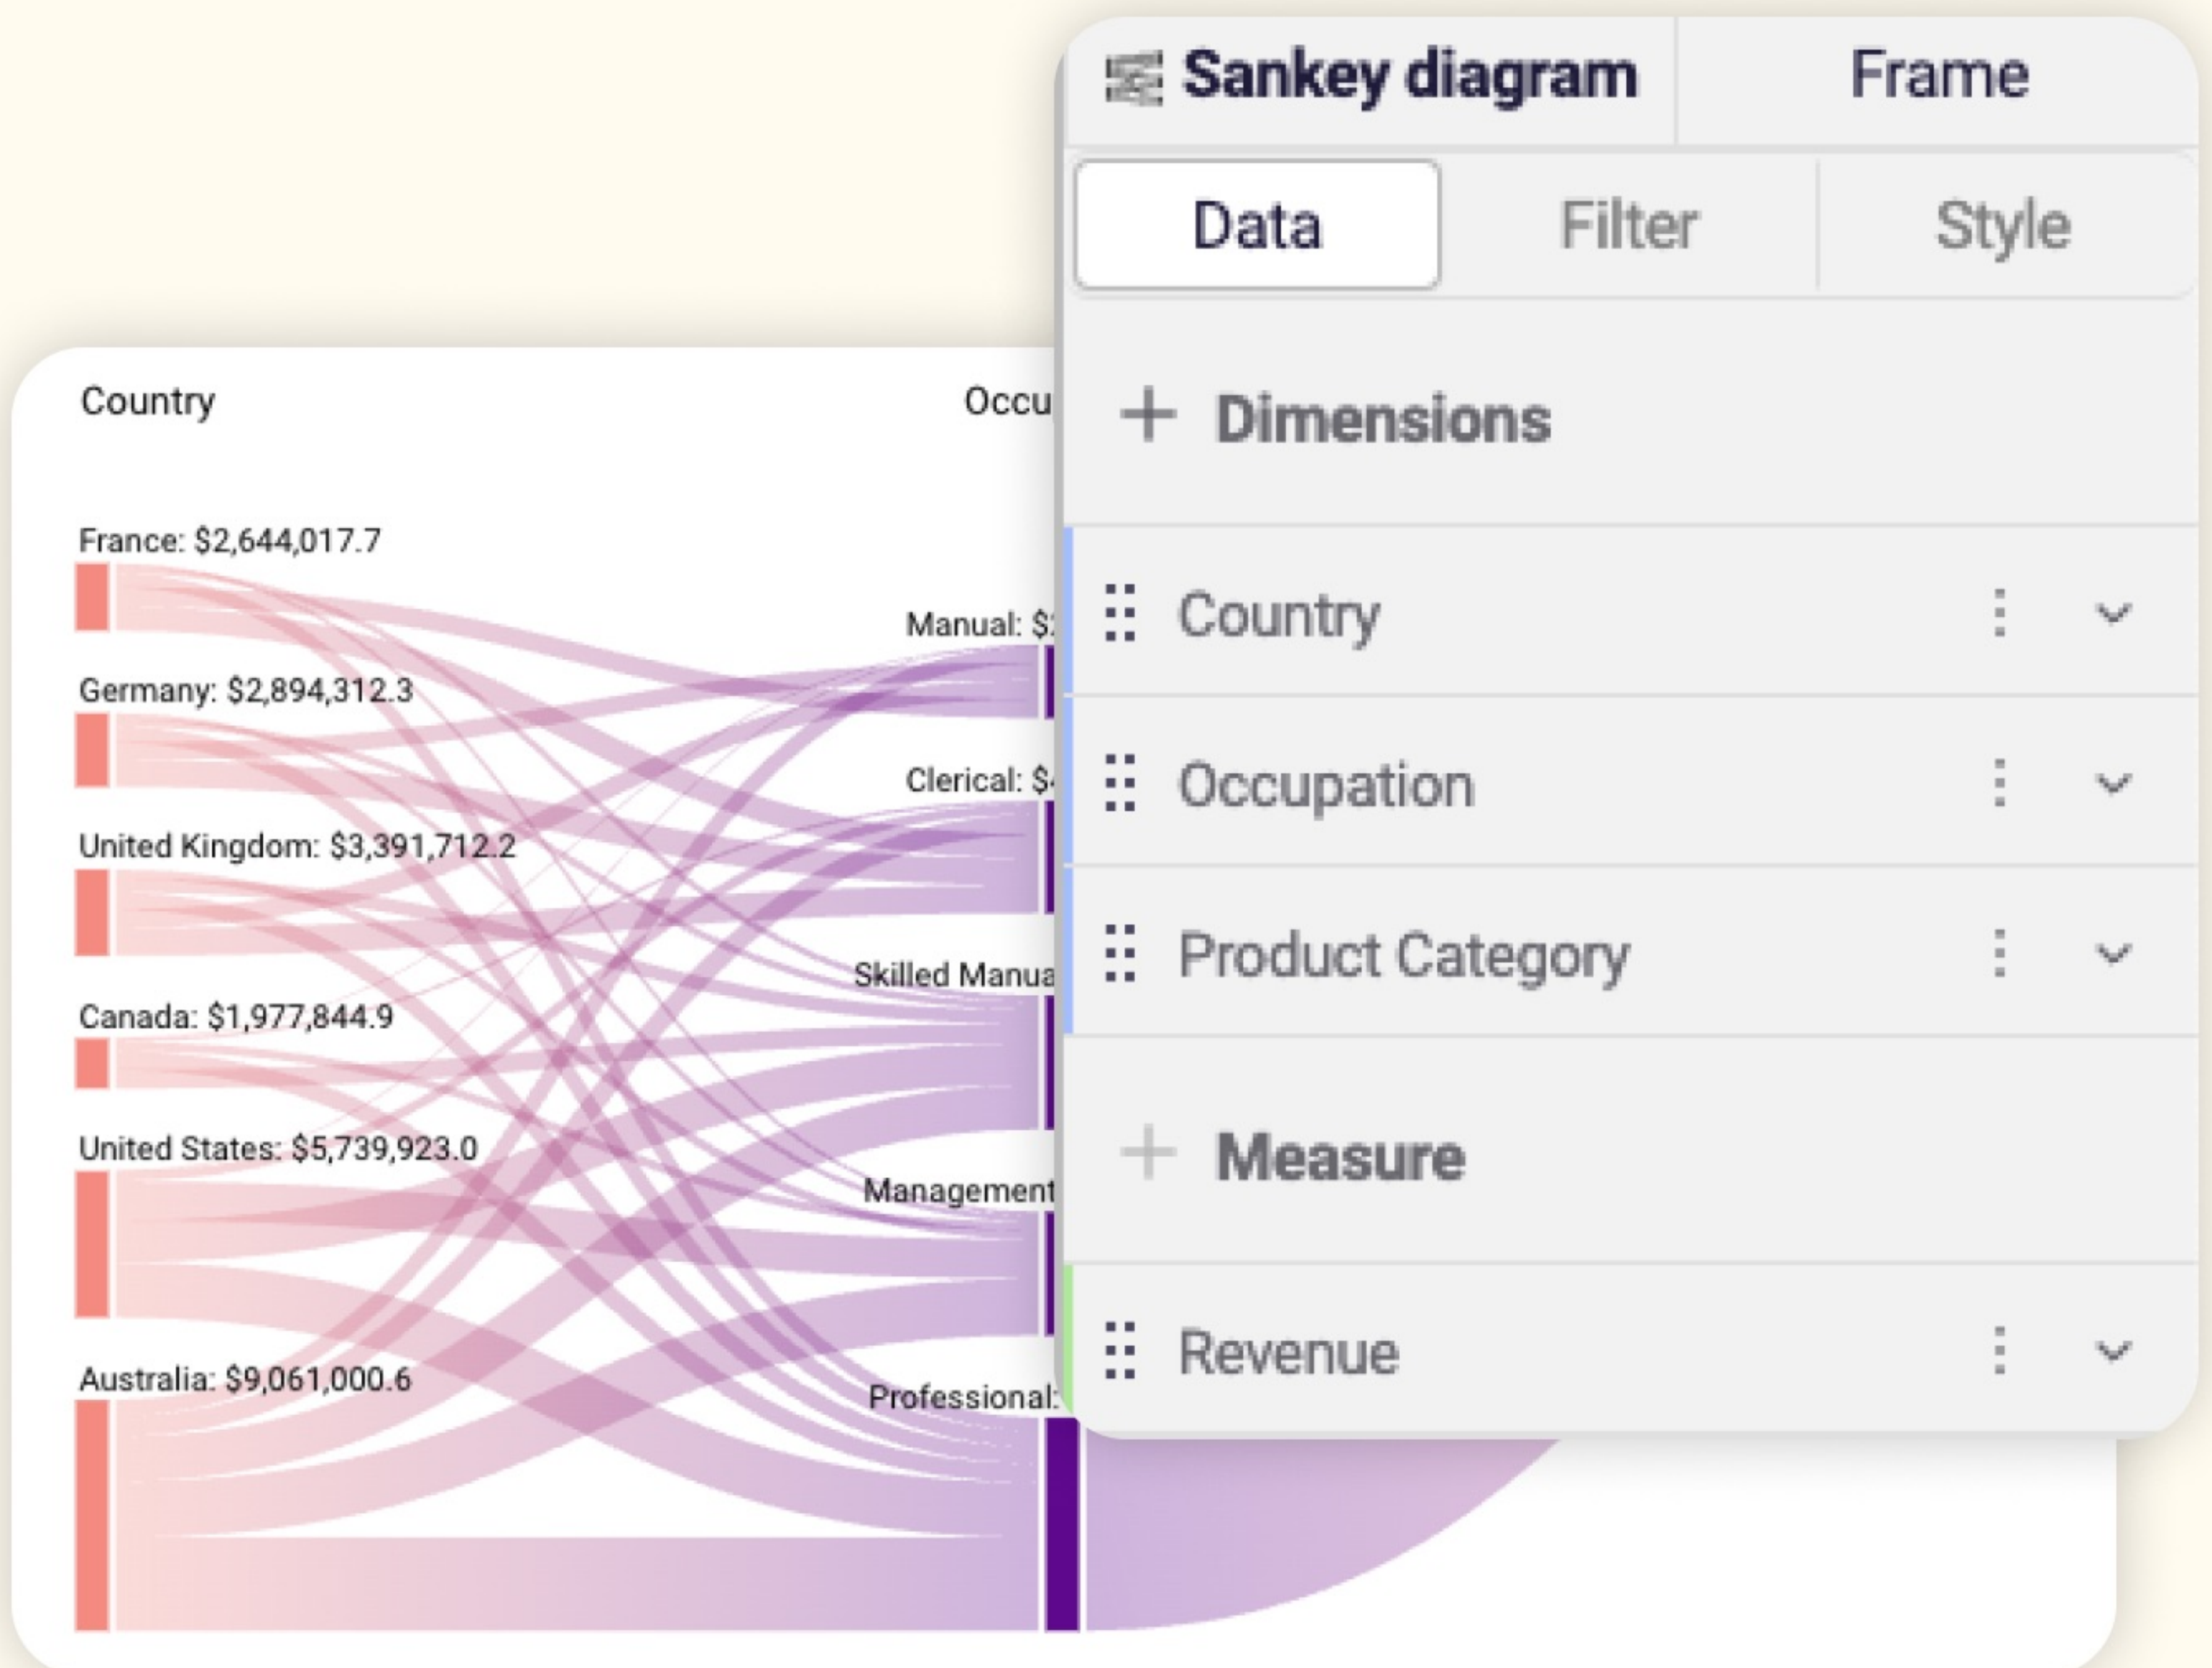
Country

Occu

France: $2,644,017.7

Germany: $2,894,312.3

United Kingdom: $3,391,712.2

Canada: $1,977,844.9

United States: $5,739,923.0

Australia: $9,061,000.6

Manual: $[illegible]

Clerical: $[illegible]

Skilled Manua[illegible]

Management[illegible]

Professional:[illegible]

Sankey diagram

Frame

Data

Filter

Style

+ Dimensions

Country

Occupation

Product Category

+ Measure

Revenue